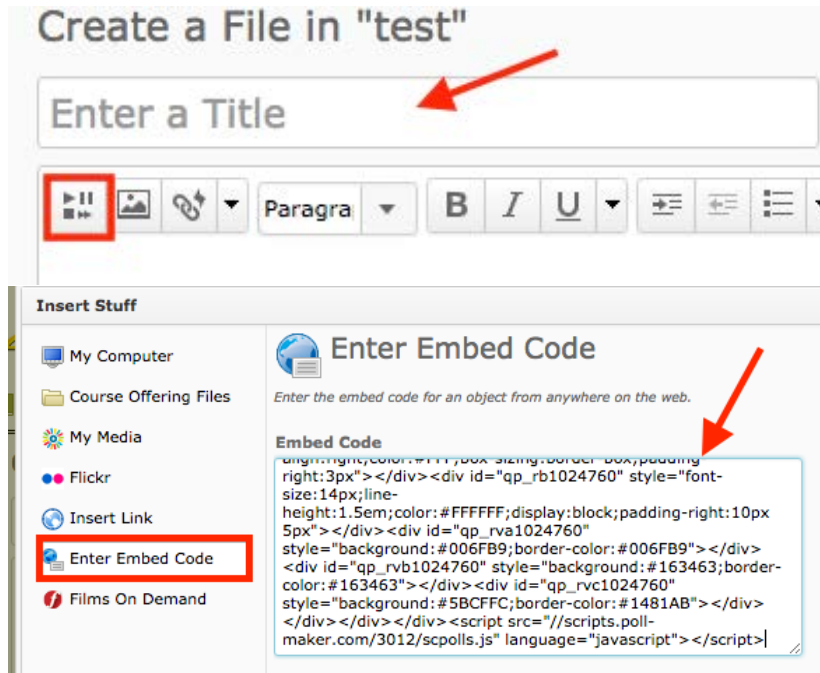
Create a File in "test"

Enter a Title

Paragra

B I U

Insert Stuff

My Computer

Course Offering Files

My Media

Flickr

Insert Link

Enter Embed Code

Films On Demand

Enter Embed Code

Enter the embed code for an object from anywhere on the web.

Embed Code

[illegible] right:3px"></div><div id="qp_rb1024760" style="font-size:14px;line-height:1.5em;color:#FFFFFF;display:block;padding-right:10px 5px"></div><div id="qp_rva1024760" style="background:#006FB9;border-color:#006FB9"></div><div id="qp_rvb1024760" style="background:#163463;border-color:#163463"></div><div id="qp_rvc1024760" style="background:#5BCFFC;border-color:#1481AB"></div></div></div></div><script src="//scripts.poll-maker.com/3012/scpolls.js" language="javascript"></script>